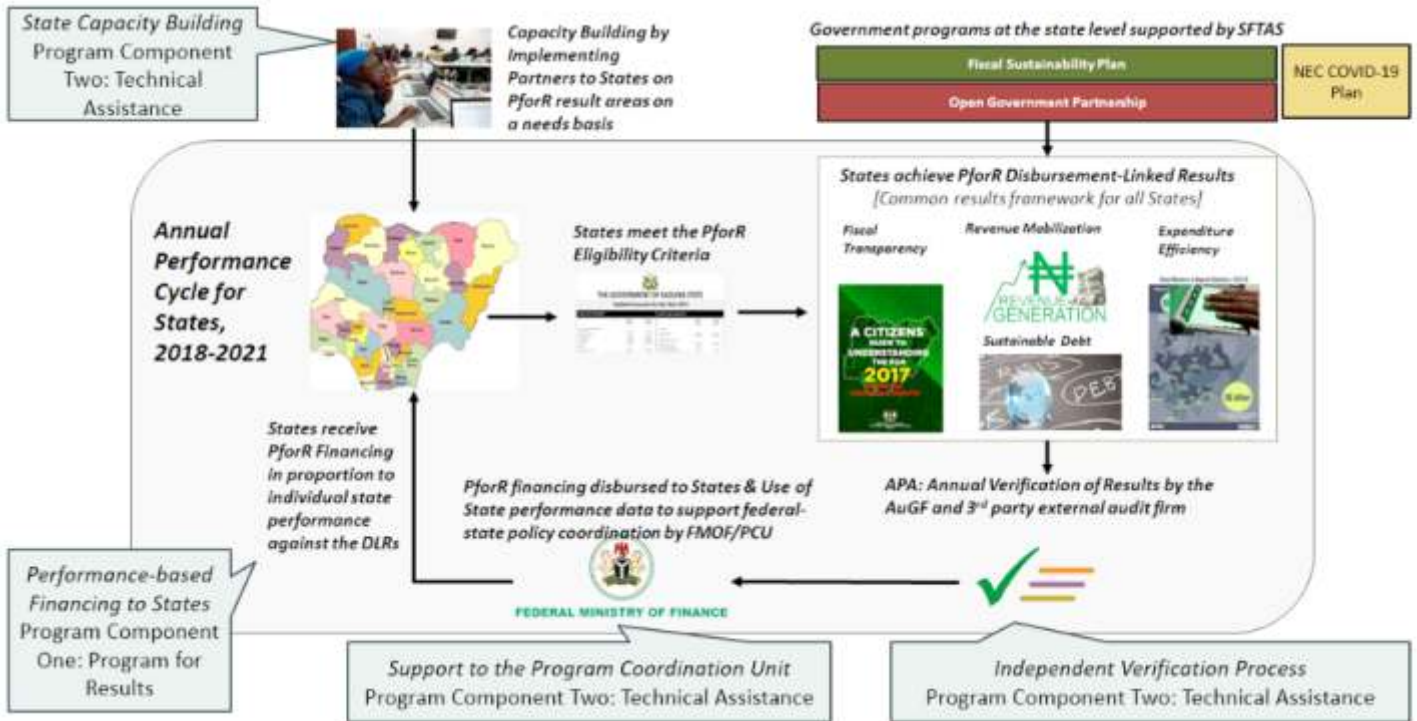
State Capacity Building
Program Component Two: Technical Assistance

Capacity Building by Implementing Partners to States on PforR result areas on a needs basis

Government programs at the state level supported by SFTAS

Fiscal Sustainability Plan

Open Government Partnership

NEC COVID-19 Plan

Annual Performance Cycle for States, 2018-2021

States meet the PforR Eligibility Criteria

States achieve PforR Disbursement-Linked Results
[Common results framework for all States]

Fiscal Transparency

Revenue Mobilization

Expenditure Efficiency

A CITIZENS GUIDE TO UNDERSTANDING THE 2017

₦ REVENUE GENERATION

Sustainable Debt

DEBT

States receive PforR Financing in proportion to individual state performance against the DLRs

PforR financing disbursed to States & Use of State performance data to support federal-state policy coordination by FMOF/PCU

APA: Annual Verification of Results by the AuGF and 3$^{rd}$ party external audit firm

FEDERAL MINISTRY OF FINANCE

Performance-based Financing to States
Program Component One: Program for Results

Support to the Program Coordination Unit
Program Component Two: Technical Assistance

Independent Verification Process
Program Component Two: Technical Assistance